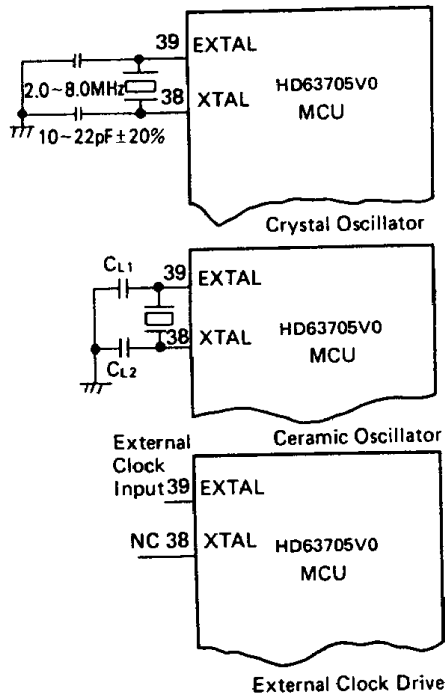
39 EXTAL
2.0 ~ 8.0MHz
38 XTAL
HD63705V0
MCU
10 ~ 22pF ± 20%
Crystal Oscillator

$C_{L1}$
39 EXTAL
38 XTAL
HD63705V0
MCU
$C_{L2}$
Ceramic Oscillator

External Clock Input 39 EXTAL
NC 38 XTAL
HD63705V0
MCU
External Clock Drive